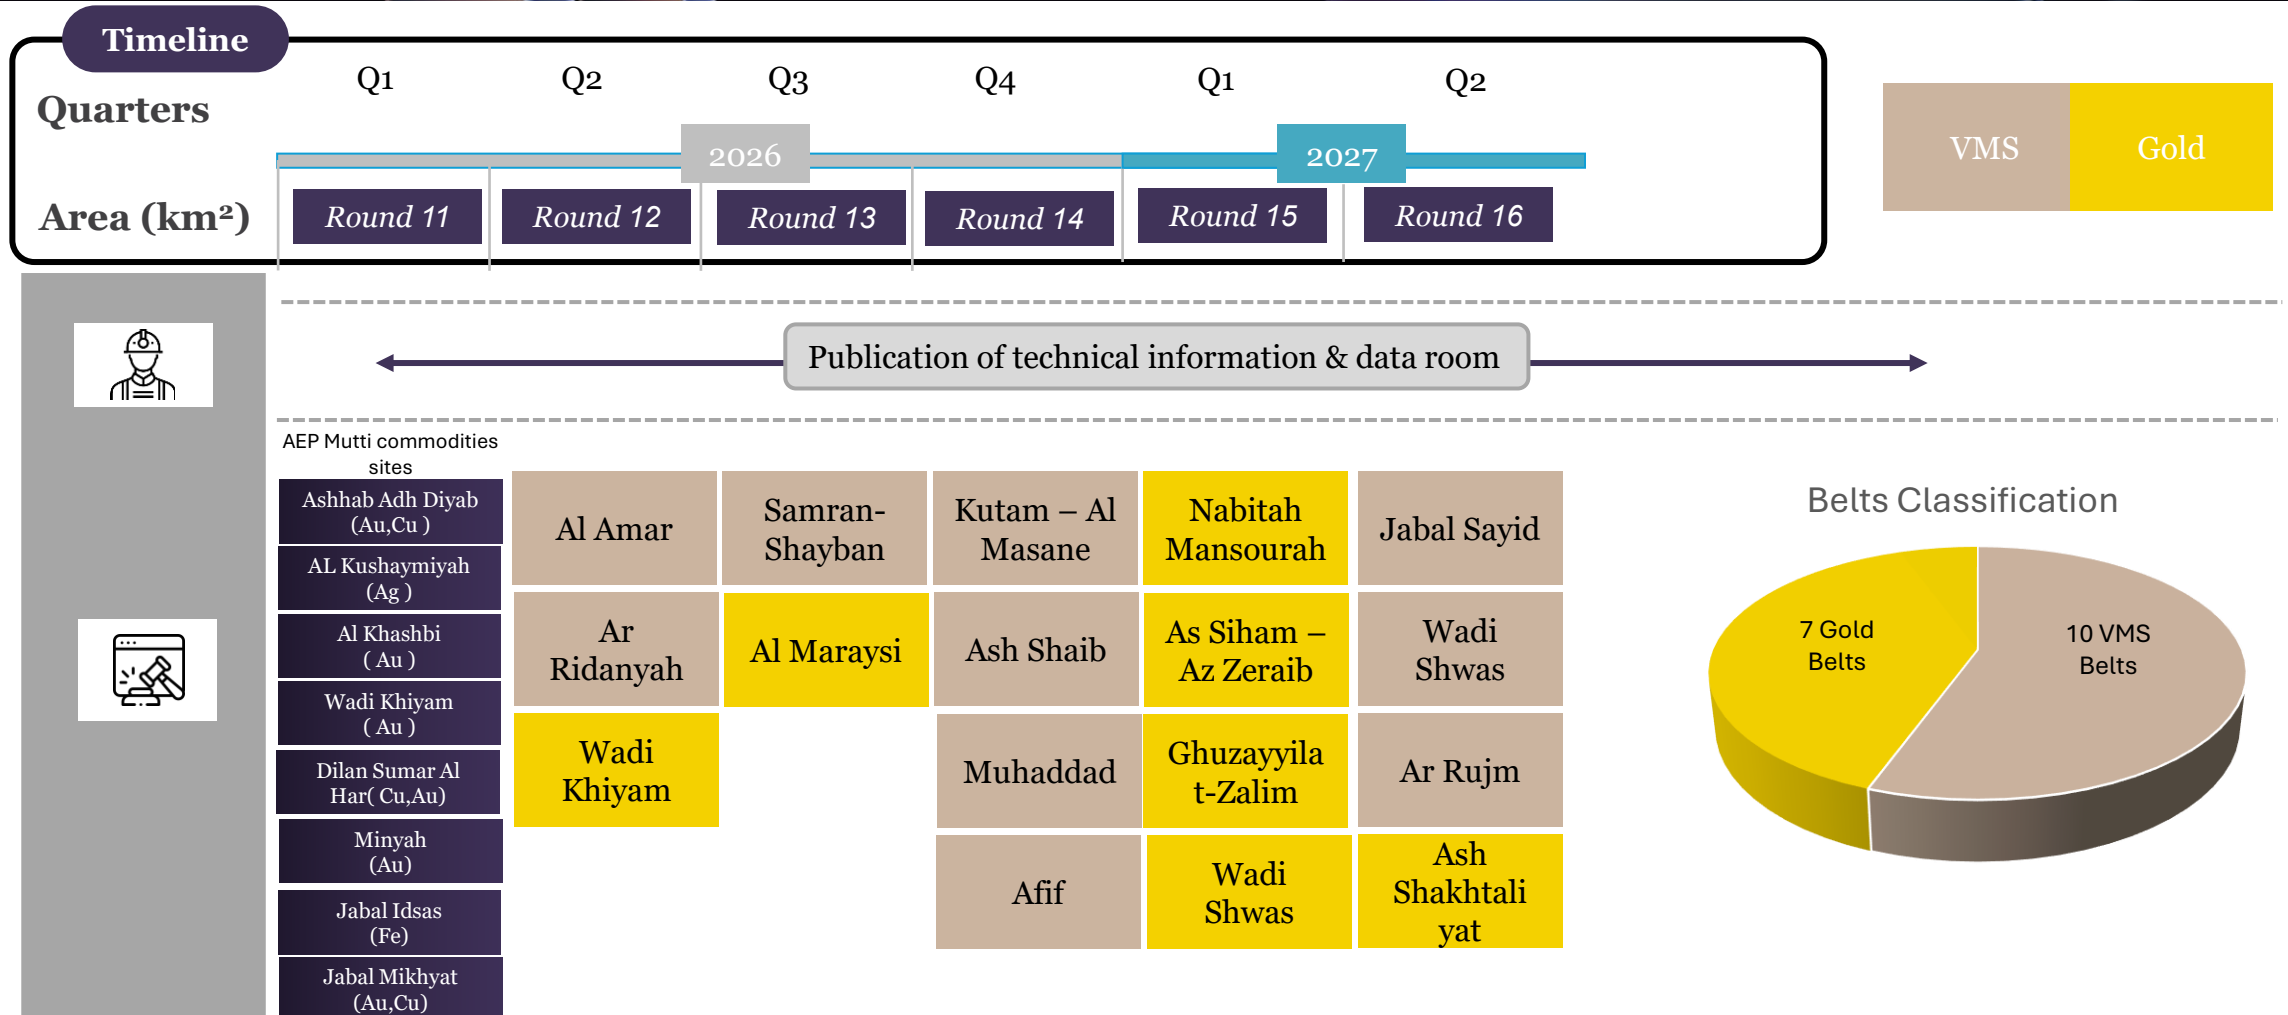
Timeline

Quarters

Q1 Q2 Q3 Q4 Q1 Q2

2026 2027

Area (km²)

Round 11 | Round 12 | Round 13 | Round 14 | Round 15 | Round 16

VMS | Gold

Publication of technical information & data room

AEP Mutti commodities sites

Ashhab Adh Diyab (Au,Cu )

AL Kushaymiyah (Ag )

Al Khashbi ( Au )

Wadi Khiyam ( Au )

Dilan Sumar Al Har( Cu,Au)

Minyah (Au)

Jabal Idsas (Fe)

Jabal Mikhyat (Au,Cu)

| | | | | |
|---|---|---|---|---|
| Al Amar | Samran-Shayban | Kutam – Al Masane | Nabitah Mansourah | Jabal Sayid |
| Ar Ridanyah | Al Maraysi | Ash Shaib | As Siham – Az Zeraib | Wadi Shwas |
| Wadi Khiyam | | Muhaddad | Ghuzayyilat-Zalim | Ar Rujm |
| | | Afif | Wadi Shwas | Ash Shakhtaliyat |

Belts Classification

7 Gold Belts

10 VMS Belts